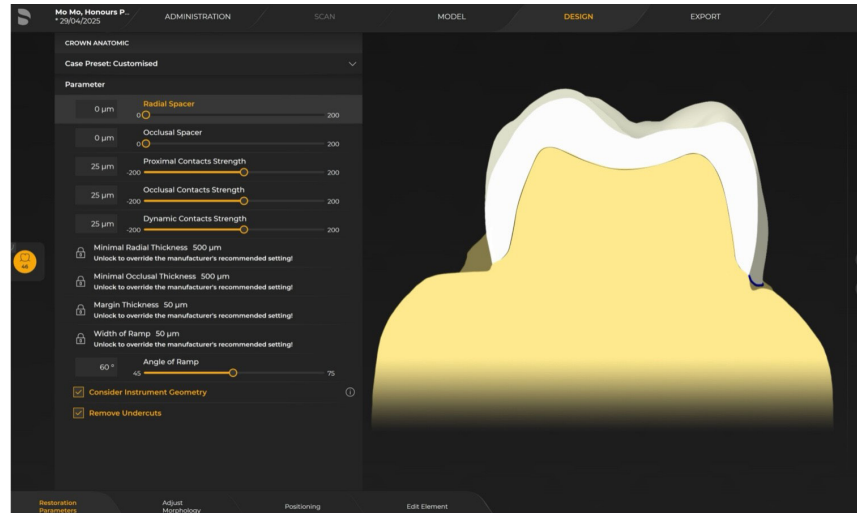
Mo Mo, Honours P...
* 29/04/2025

ADMINISTRATION
SCAN
MODEL
DESIGN
EXPORT

CROWN ANATOMIC

Case Preset: Customised

Parameter

0 µm
Radial Spacer
0
200

0 µm
Occlusal Spacer
0
200

25 µm
Proximal Contacts Strength
-200
200

25 µm
Occlusal Contacts Strength
-200
200

25 µm
Dynamic Contacts Strength
-200
200

Minimal Radial Thickness 500 µm
Unlock to override the manufacturer's recommended setting!

Minimal Occlusal Thickness 500 µm
Unlock to override the manufacturer's recommended setting!

Margin Thickness 50 µm
Unlock to override the manufacturer's recommended setting!

Width of Ramp 50 µm
Unlock to override the manufacturer's recommended setting!

60 °
Angle of Ramp
45
75

Consider Instrument Geometry

Remove Undercuts

46

Restoration Parameters
Adjust Morphology
Positioning
Edit Element